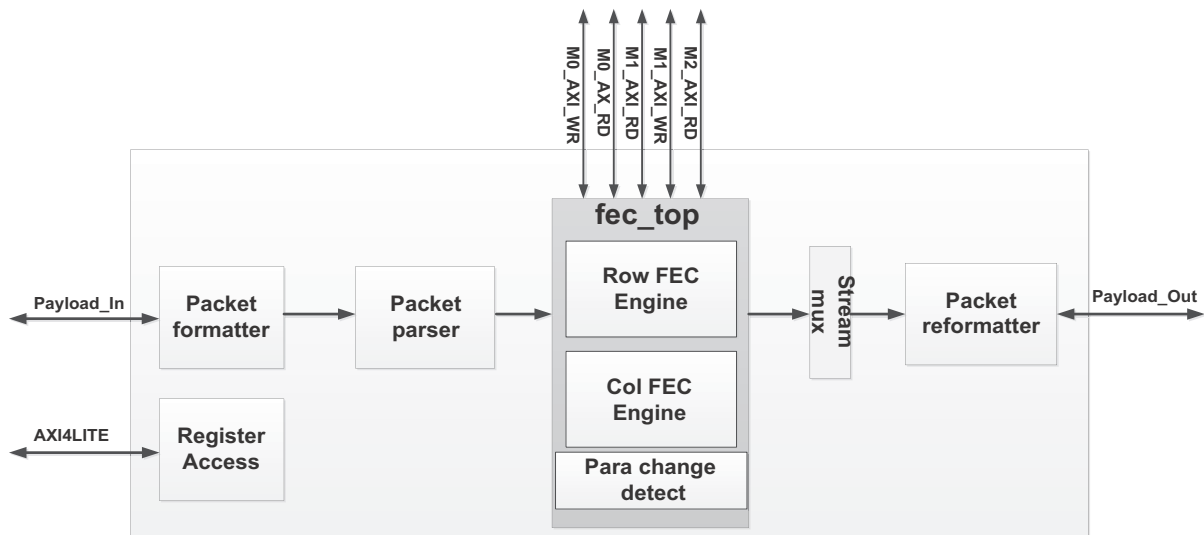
M0_AXI_WR
M0_AX_RD
M1_AXI_RD
M1_AXI_WR
M2_AXI_RD

fec_top

Payload_In

Packet formatter

Packet parser

Row FEC Engine

Stream mux

Packet reformatter

Payload_Out

Col FEC Engine

AXI4LITE

Register Access

Para change detect